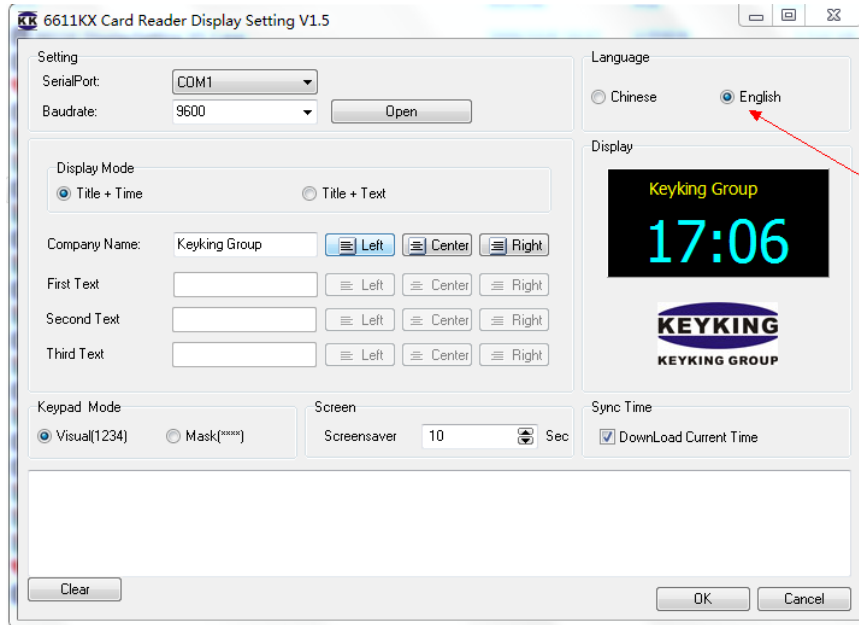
KK 6611KX Card Reader Display Setting V1.5

Setting
SerialPort: COM1
Baudrate: 9600
Open

Language
Chinese
English

Display Mode
Title + Time
Title + Text

Company Name: Keyking Group
Left Center Right
First Text
Left Center Right
Second Text
Left Center Right
Third Text
Left Center Right

Display
Keyking Group
17:06
KEYKING
KEYKING GROUP

Keypad Mode
Visual(1234)
Mask(****)

Screen
Screensaver 10 Sec

Sync Time
DownLoad Current Time

Clear
OK
Cancel